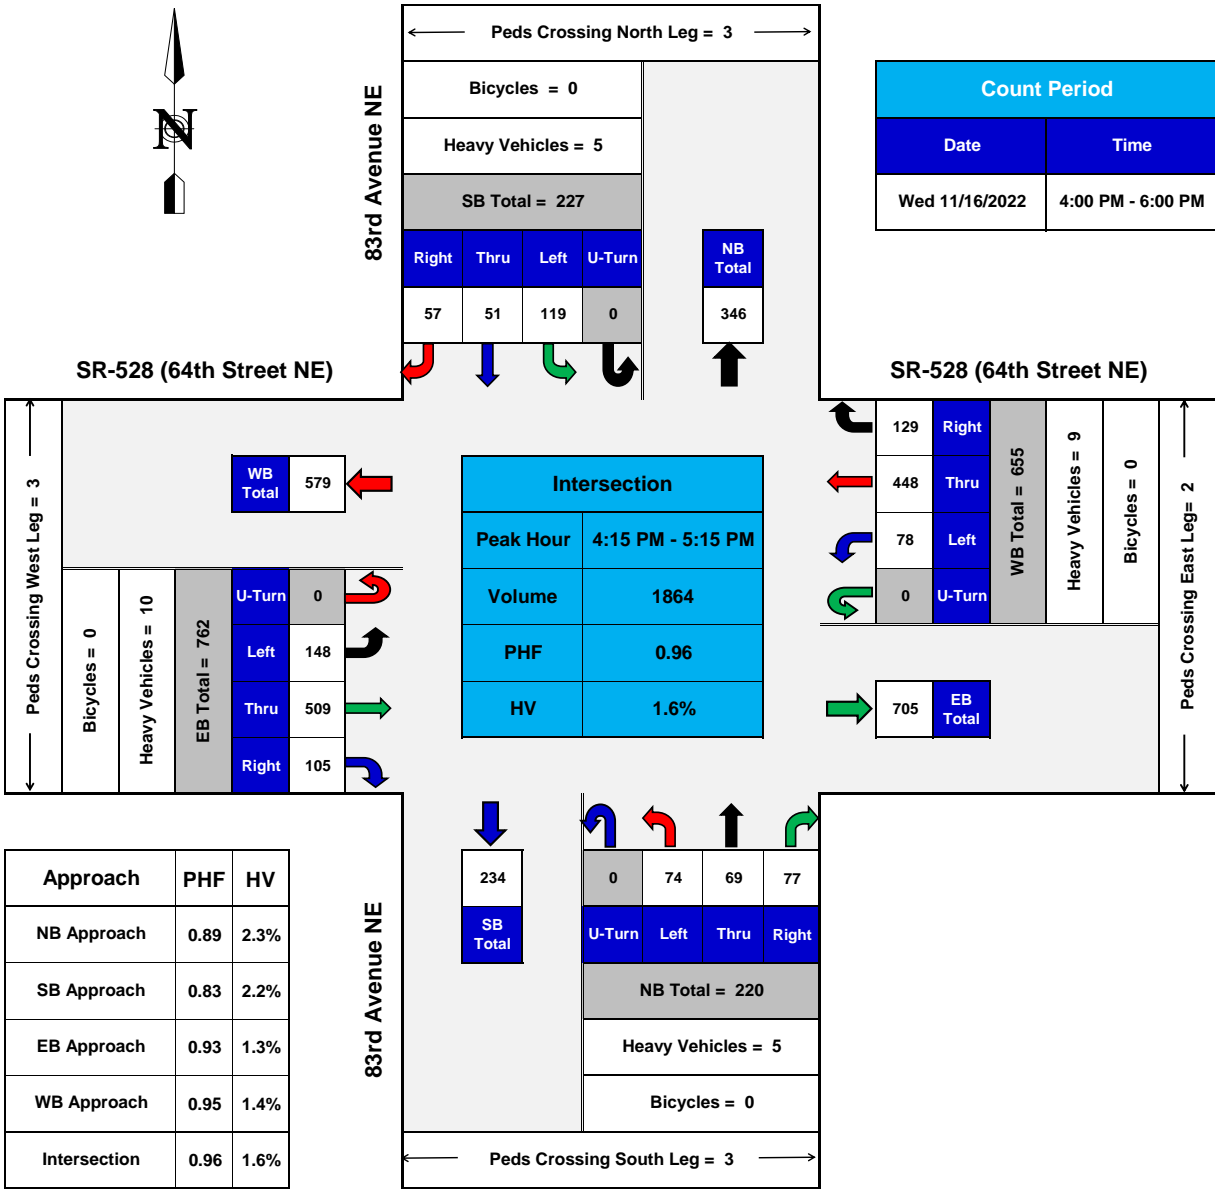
N

Peds Crossing North Leg = 3

Bicycles = 0

Heavy Vehicles = 5

SB Total = 227

| Right | Thru | Left | U-Turn |
|---|---|---|---|
| 57 | 51 | 119 | 0 |

NB Total
346

83rd Avenue NE

| Count Period | |
|---|---|
| Date | Time |
| Wed 11/16/2022 | 4:00 PM - 6:00 PM |

SR-528 (64th Street NE)

SR-528 (64th Street NE)

| 129 | Right |
|---|---|
| 448 | Thru |
| 78 | Left |
| 0 | U-Turn |

WB Total = 655

Heavy Vehicles = 9

Bicycles = 0

Peds Crossing East Leg= 2

Peds Crossing West Leg = 3

WB Total 579

| Intersection | |
|---|---|
| Peak Hour | 4:15 PM - 5:15 PM |
| Volume | 1864 |
| PHF | 0.96 |
| HV | 1.6% |

Bicycles = 0

Heavy Vehicles = 10

EB Total = 762

| U-Turn | 0 |
|---|---|
| Left | 148 |
| Thru | 509 |
| Right | 105 |

705 EB Total

234
SB Total

| 0 | 74 | 69 | 77 |
|---|---|---|---|
| U-Turn | Left | Thru | Right |

NB Total = 220

Heavy Vehicles = 5

Bicycles = 0

83rd Avenue NE

| Approach | PHF | HV |
|---|---|---|
| NB Approach | 0.89 | 2.3% |
| SB Approach | 0.83 | 2.2% |
| EB Approach | 0.93 | 1.3% |
| WB Approach | 0.95 | 1.4% |
| Intersection | 0.96 | 1.6% |

Peds Crossing South Leg = 3